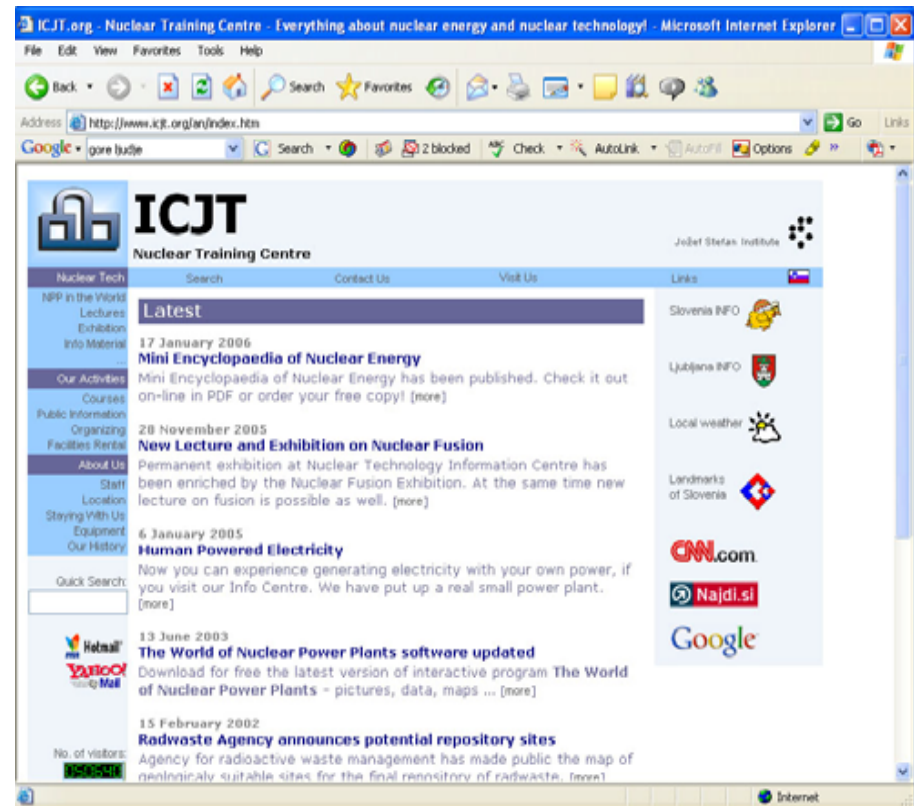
ICJT.org - Nuclear Training Centre - Everything about nuclear energy and nuclear technology! - Microsoft Internet Explorer

File Edit View Favorites Tools Help

Back Search Favorites

Address http://www.icjt.org/an/index.htm Go Links

Google gore budje Search 2 blocked Check AutoLink AutoFill Options

ICJT
Nuclear Training Centre

Jožef Stefan Institute

Nuclear Tech
NPP in the World
Lectures
Exhibition
Info Material

Our Activities
Courses
Public Information
Organizing
Facilities Rental

About Us
Staff
Location
Staying With Us
Equipment
Our History

Quick Search:

Hotmail
YAHOO! Mail

No. of visitors:
050540

Search Contact Us Visit Us Links

Latest

17 January 2006
Mini Encyclopaedia of Nuclear Energy
Mini Encyclopaedia of Nuclear Energy has been published. Check it out on-line in PDF or order your free copy! [more]

28 November 2005
New Lecture and Exhibition on Nuclear Fusion
Permanent exhibition at Nuclear Technology Information Centre has been enriched by the Nuclear Fusion Exhibition. At the same time new lecture on fusion is possible as well. [more]

6 January 2005
Human Powered Electricity
Now you can experience generating electricity with your own power, if you visit our Info Centre. We have put up a real small power plant. [more]

13 June 2003
The World of Nuclear Power Plants software updated
Download for free the latest version of interactive program The World of Nuclear Power Plants - pictures, data, maps ... [more]

15 February 2002
Radwaste Agency announces potential repository sites
Agency for radioactive waste management has made public the map of geologicaly suitable sites for the final repository of radwaste. [more]

Slovenia INFO
Ljubljana INFO
Local weather
Landmarks of Slovenia
CNN.com
Najdi.si
Google

Internet